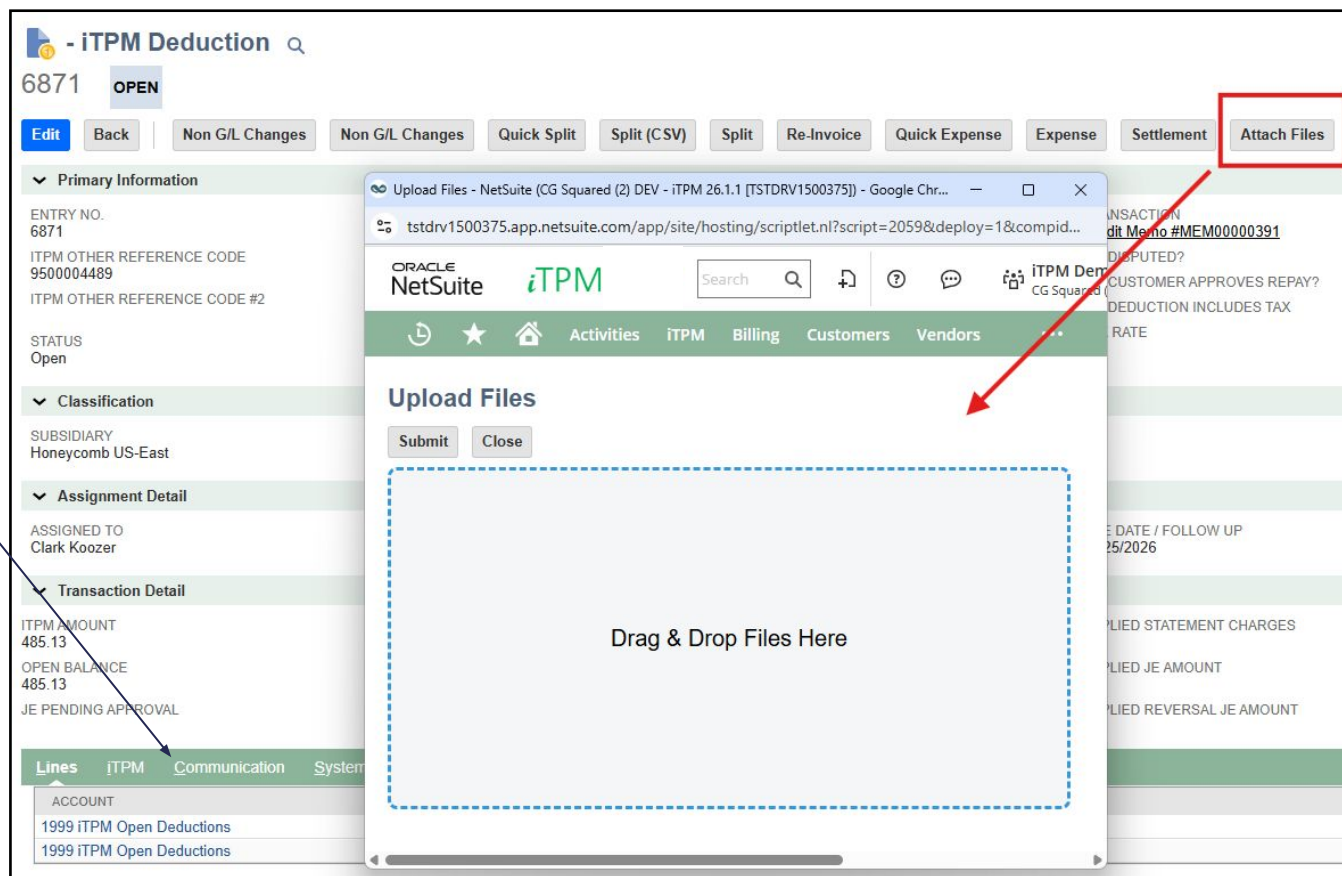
- iTPM Deduction

6871 OPEN

Edit Back Non G/L Changes Non G/L Changes Quick Split Split (CSV) Split Re-Invoice Quick Expense Expense Settlement Attach Files

Primary Information

ENTRY NO.
6871

ITPM OTHER REFERENCE CODE
9500004489

ITPM OTHER REFERENCE CODE #2

STATUS
Open

Classification

SUBSIDIARY
Honeycomb US-East

Assignment Detail

ASSIGNED TO
Clark Koozer

Transaction Detail

ITPM AMOUNT
485.13

OPEN BALANCE
485.13

JE PENDING APPROVAL

Lines iTPM Communication System

ACCOUNT
1999 iTPM Open Deductions
1999 iTPM Open Deductions

ANSACTION
dit Memo #MEM00000391
DISPUTED?
CUSTOMER APPROVES REPAY?
DEDUCTION INCLUDES TAX
RATE

E DATE / FOLLOW UP
25/2026

PLIED STATEMENT CHARGES
PLIED JE AMOUNT
PLIED REVERSAL JE AMOUNT

Upload Files - NetSuite (CG Squared (2) DEV - iTPM 26.1.1 [TSTDRV1500375]) - Google Chr...

tstdrv1500375.app.netsuite.com/app/site/hosting/scriptlet.nl?script=2059&deploy=1&compid...

ORACLE NetSuite iTPM Search iTPM Dem CG Squared

Activities iTPM Billing Customers Vendors ...

Upload Files

Submit Close

Drag & Drop Files Here